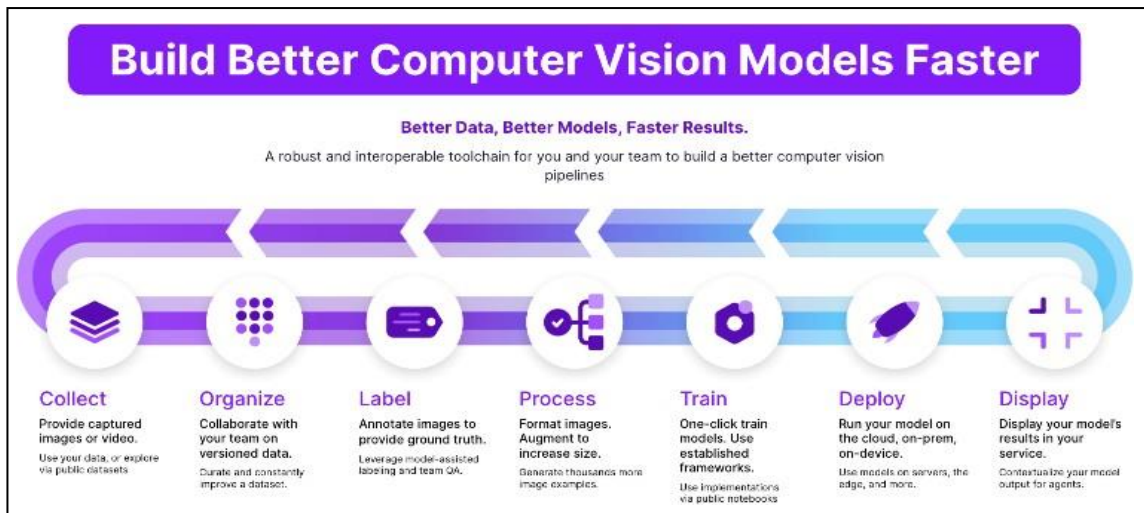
Build Better Computer Vision Models Faster

Better Data, Better Models, Faster Results.

A robust and interoperable toolchain for you and your team to build a better computer vision pipelines

Collect
Provide captured images or video.
Use your data, or explore via public datasets

Organize
Collaborate with your team on versioned data.
Curate and constantly improve a dataset.

Label
Annotate images to provide ground truth.
Leverage model-assisted labeling and team QA.

Process
Format images. Augment to increase size.
Generate thousands more image examples.

Train
One-click train models. Use established frameworks.
Use implementations via public notebooks

Deploy
Run your model on the cloud, on-prem, on-device.
Use models on servers, the edge, and more.

Display
Display your model's results in your service.
Contextualize your model output for agents.